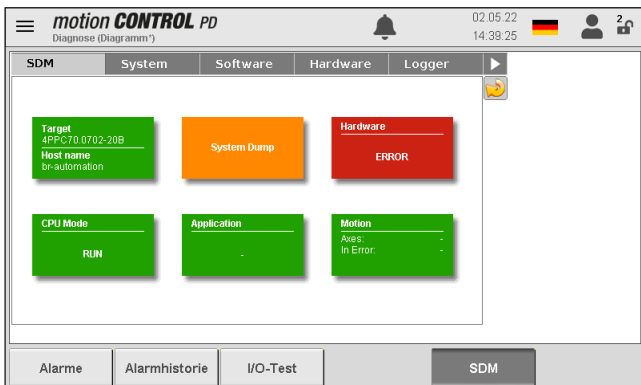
motion CONTROL PD
Diagnose (Diagramm*)

02.05.22
14:39:25

2

SDM | System | Software | Hardware | Logger

Target
4PPC70.0702-20B
Host name
br-automation

System Dump

Hardware
ERROR

CPU Mode
RUN

Application
-

Motion
Axes: -
In Error: -

Alarme | Alarmhistorie | I/O-Test | SDM